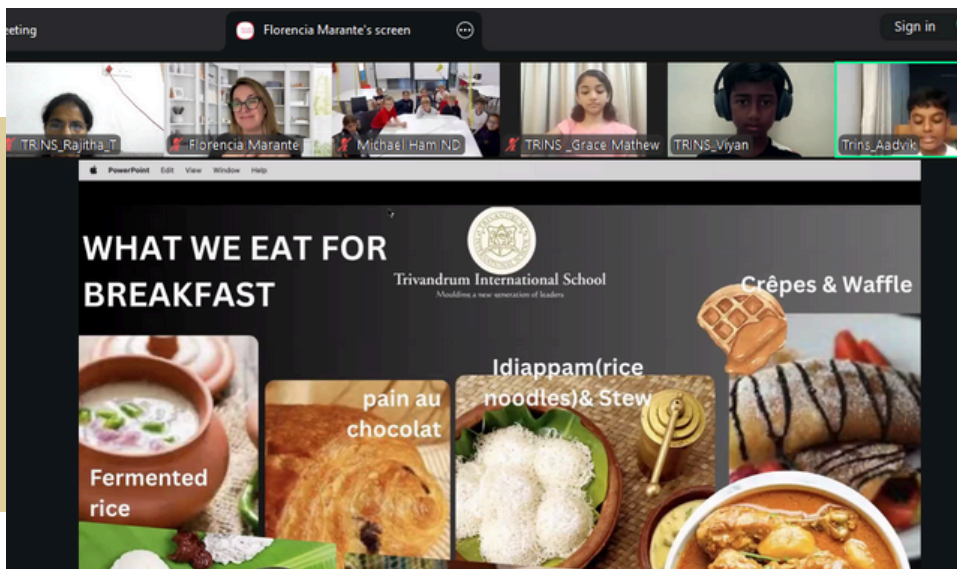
eting

Florencia Marante's screen

Sign in

TRINS_Rajitha_T

Florencia Marante

Michael Ham ND

TRINS _Grace Mathew

TRINS_Viyan

Trins_Aadvik

PowerPoint Edit View Window Help

WHAT WE EAT FOR BREAKFAST

Trivandrum International School
Moulding a new generation of leaders

Crêpes & Waffle

Fermented rice

pain au chocolat

Idiappam(rice noodles)& Stew